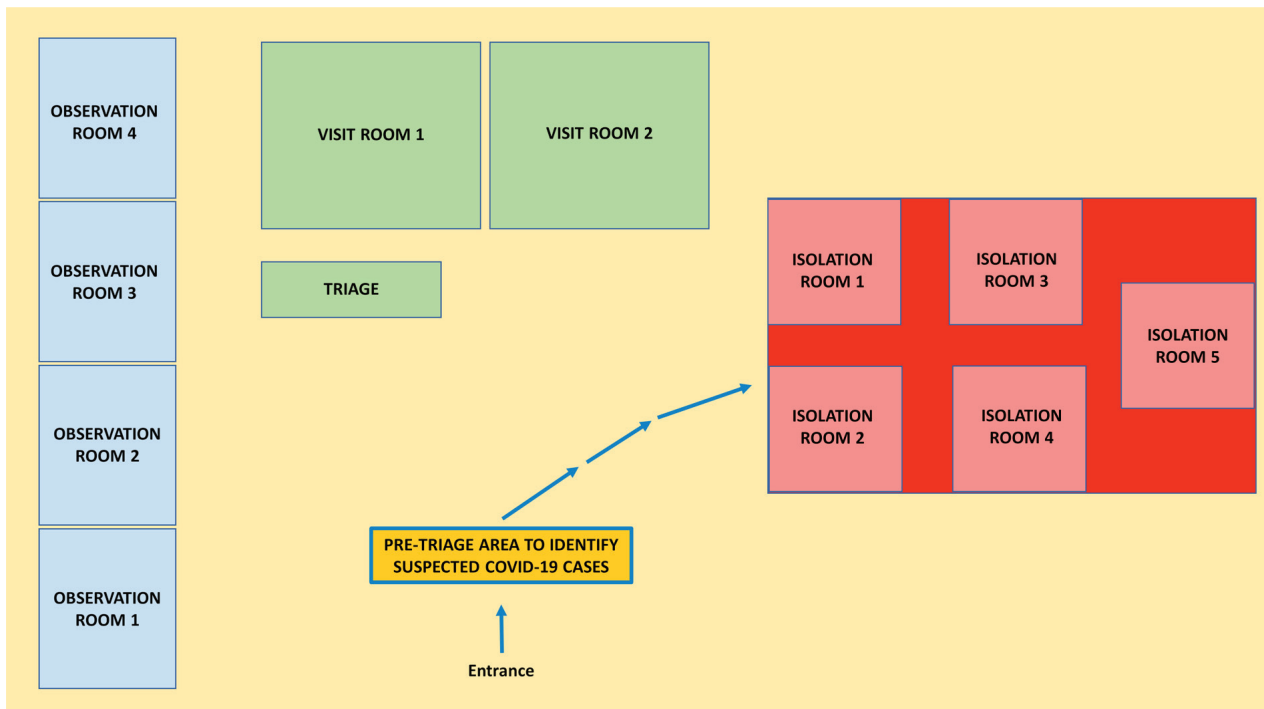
OBSERVATION ROOM 4

OBSERVATION ROOM 3

OBSERVATION ROOM 2

OBSERVATION ROOM 1

VISIT ROOM 1

VISIT ROOM 2

TRIAGE

ISOLATION ROOM 1

ISOLATION ROOM 3

ISOLATION ROOM 5

ISOLATION ROOM 2

ISOLATION ROOM 4

PRE-TRIAGE AREA TO IDENTIFY SUSPECTED COVID-19 CASES

Entrance